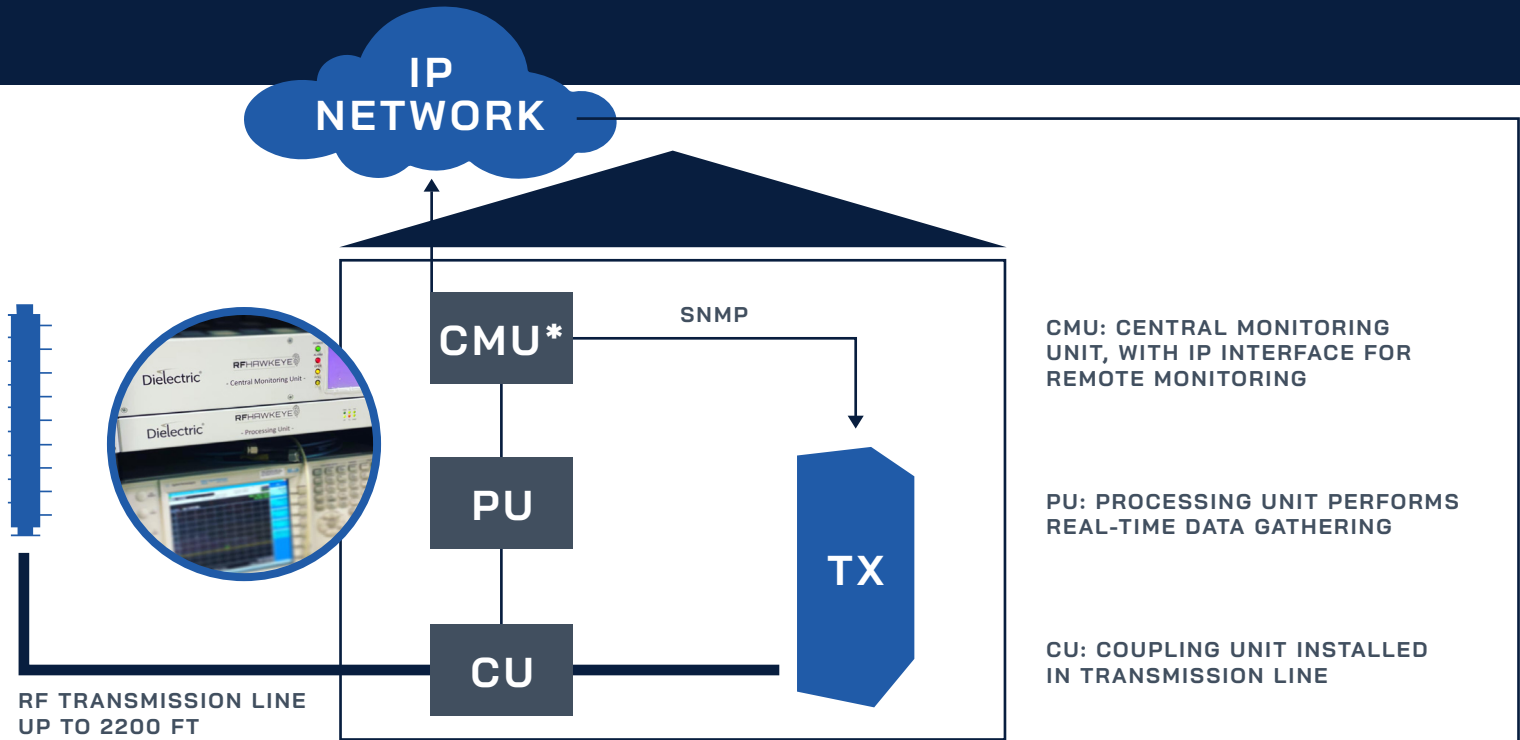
IP NETWORK

Dielectric
RFHAWKEYE
- Central Monitoring Unit -

Dielectric
RFHAWKEYE
- Processing Unit -

CMU*

SNMP

PU

TX

CU

RF TRANSMISSION LINE UP TO 2200 FT

CMU: CENTRAL MONITORING UNIT, WITH IP INTERFACE FOR REMOTE MONITORING

PU: PROCESSING UNIT PERFORMS REAL-TIME DATA GATHERING

CU: COUPLING UNIT INSTALLED IN TRANSMISSION LINE